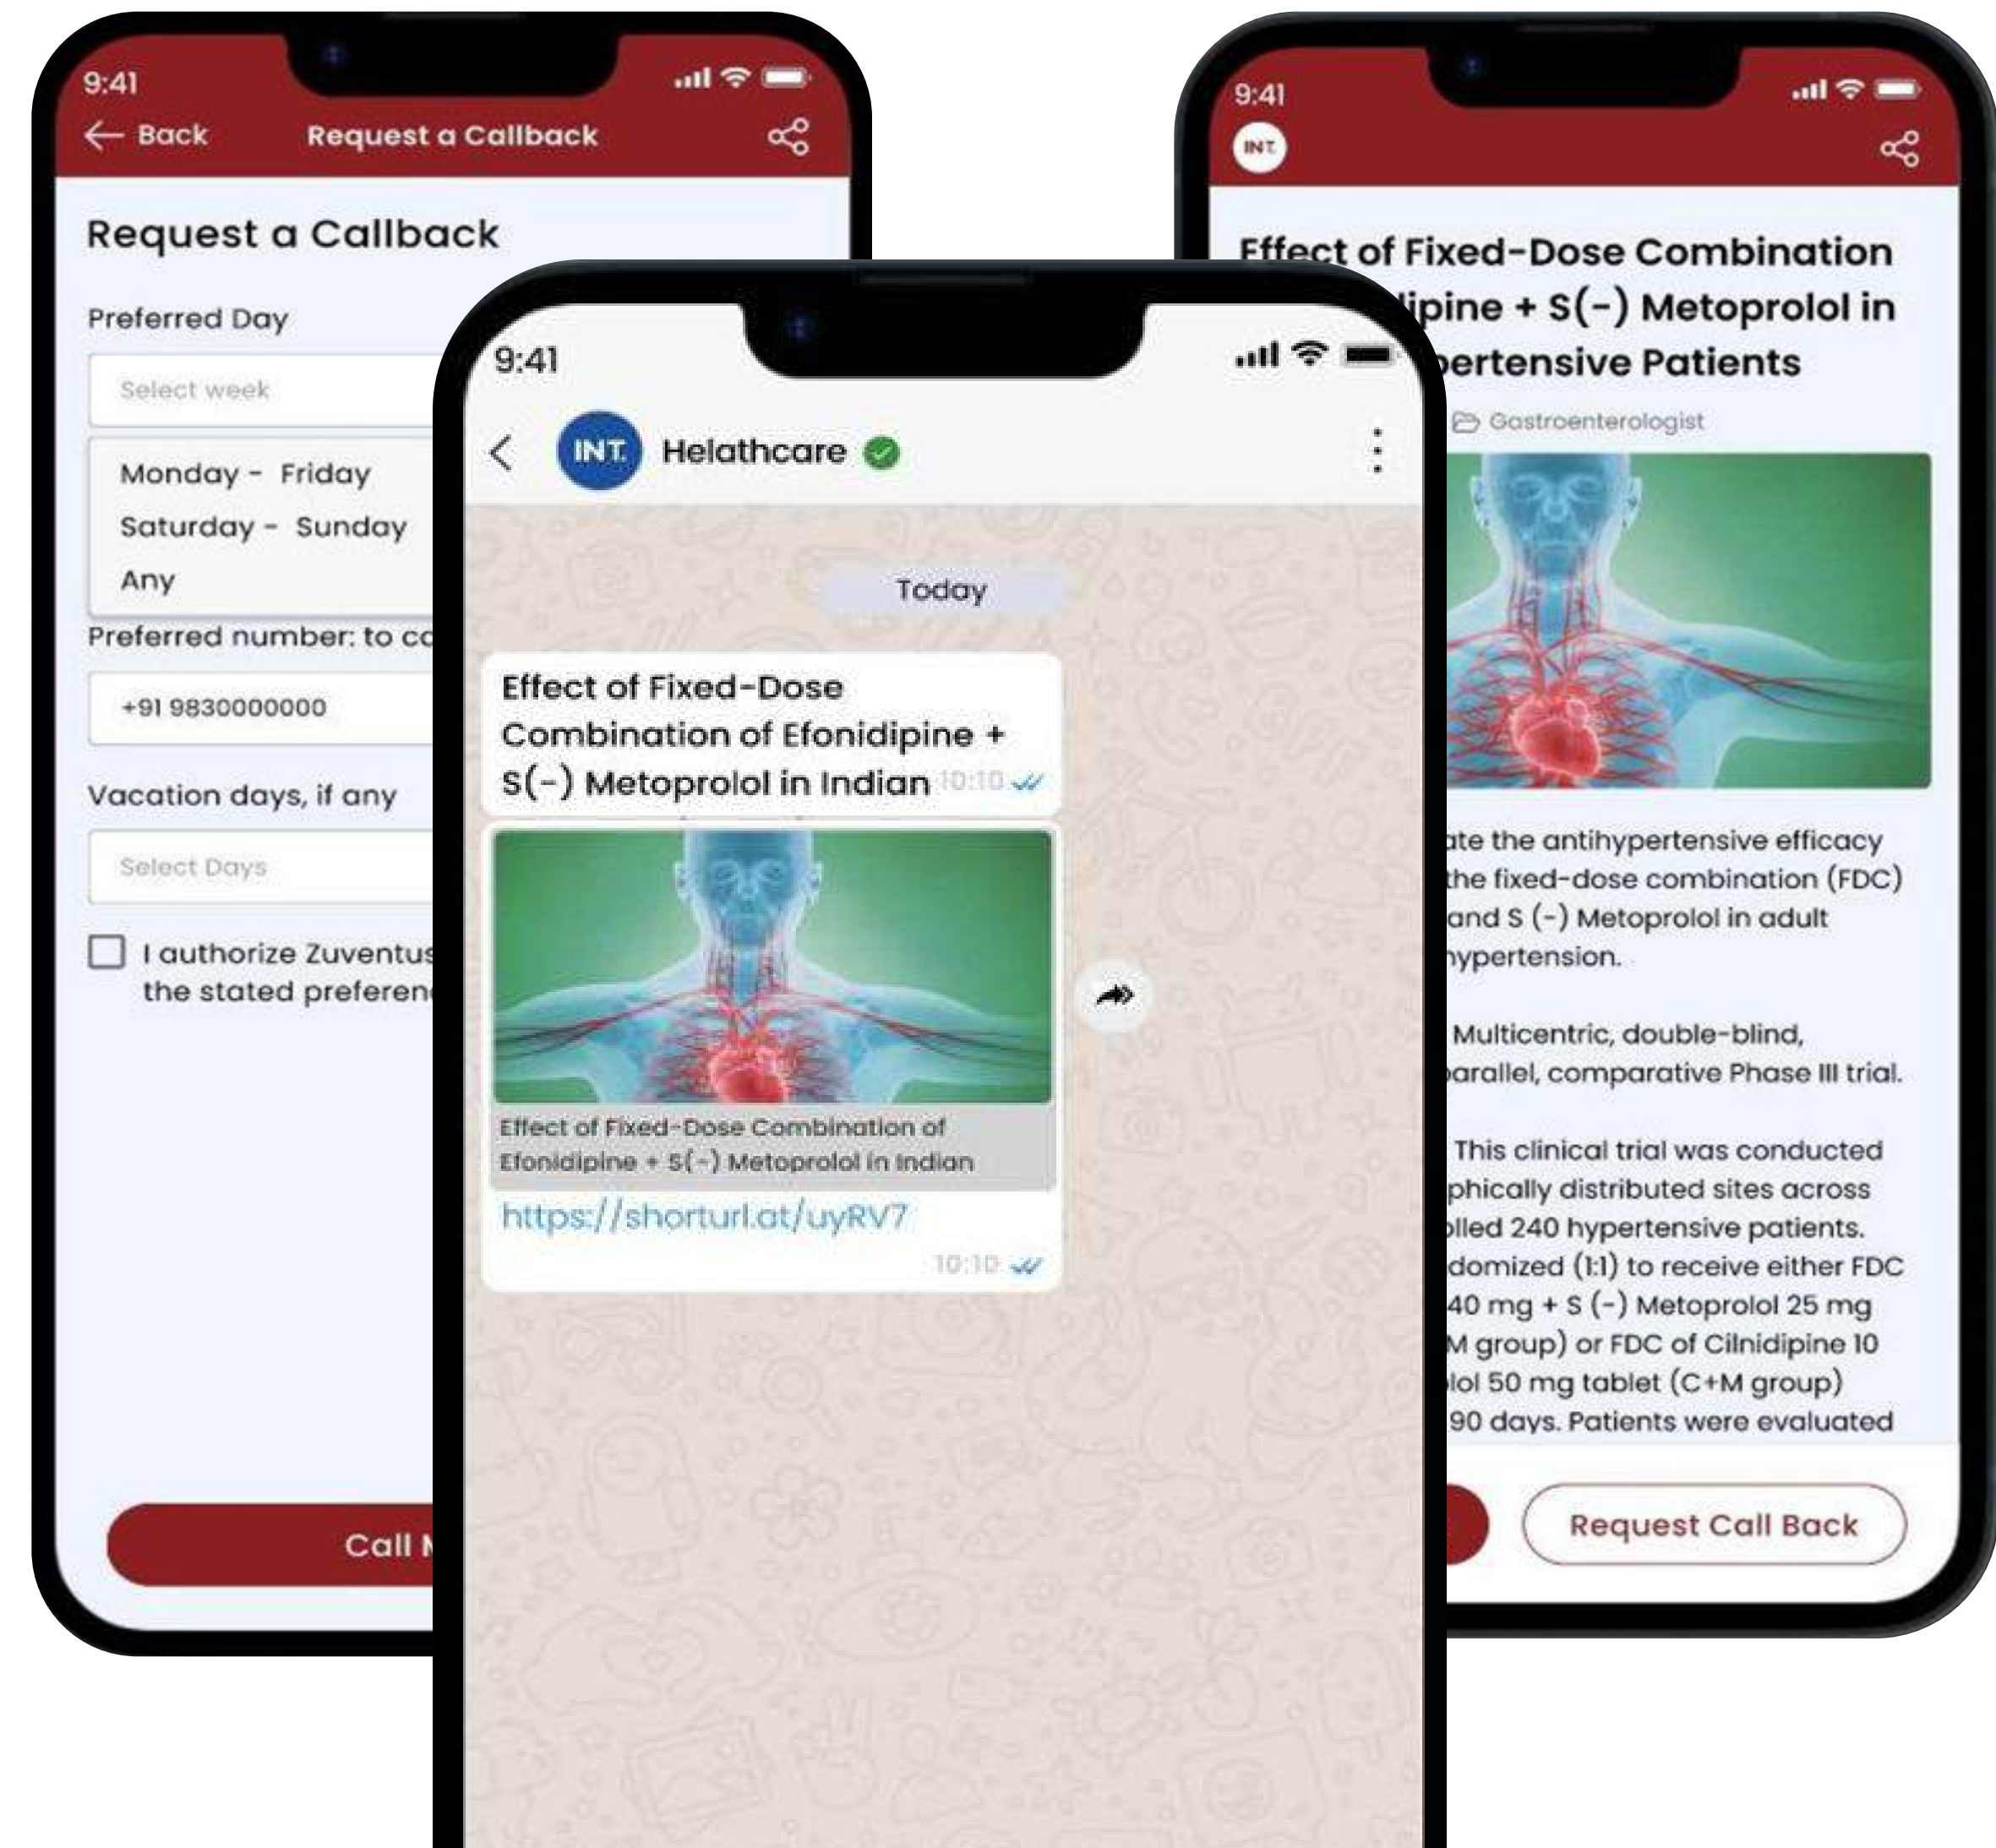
9:41

Back Request a Callback

Request a Callback

Preferred Day

Select week

Monday - Friday

Saturday - Sunday

Any

Preferred number: to co

+91 9830000000

Vacation days, if any

Select Days

I authorize Zuventus the stated preferen

Call M

9:41

INT. Helathcare

Today

Effect of Fixed-Dose Combination of Efonidipine + S(-) Metoprolol in Indian 10:10

Effect of Fixed-Dose Combination of Efonidipine + S(-) Metoprolol in Indian

https://shorturl.at/uyRV7

10:10

9:41

INT.

Effect of Fixed-Dose Combination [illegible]ipine + S(-) Metoprolol in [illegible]ertensive Patients

Gastroenterologist

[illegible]ate the antihypertensive efficacy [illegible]the fixed-dose combination (FDC) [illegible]and S (-) Metoprolol in adult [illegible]ypertension.

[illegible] Multicentric, double-blind, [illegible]arallel, comparative Phase III trial.

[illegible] This clinical trial was conducted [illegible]phically distributed sites across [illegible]lled 240 hypertensive patients. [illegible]domized (1:1) to receive either FDC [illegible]40 mg + S (-) Metoprolol 25 mg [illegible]M group) or FDC of Cilnidipine 10 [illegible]lol 50 mg tablet (C+M group) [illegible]90 days. Patients were evaluated

Request Call Back